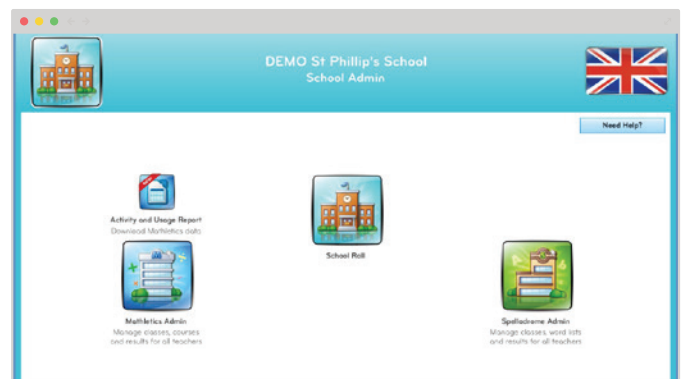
DEMO St Phillip's School
School Admin

Need Help?

Activity and Usage Report
Download Mathletics data

School Roll

Mathletics Admin
Manage classes, courses and results for all teachers

Spellodrome Admin
Manage classes, word lists and results for all teachers